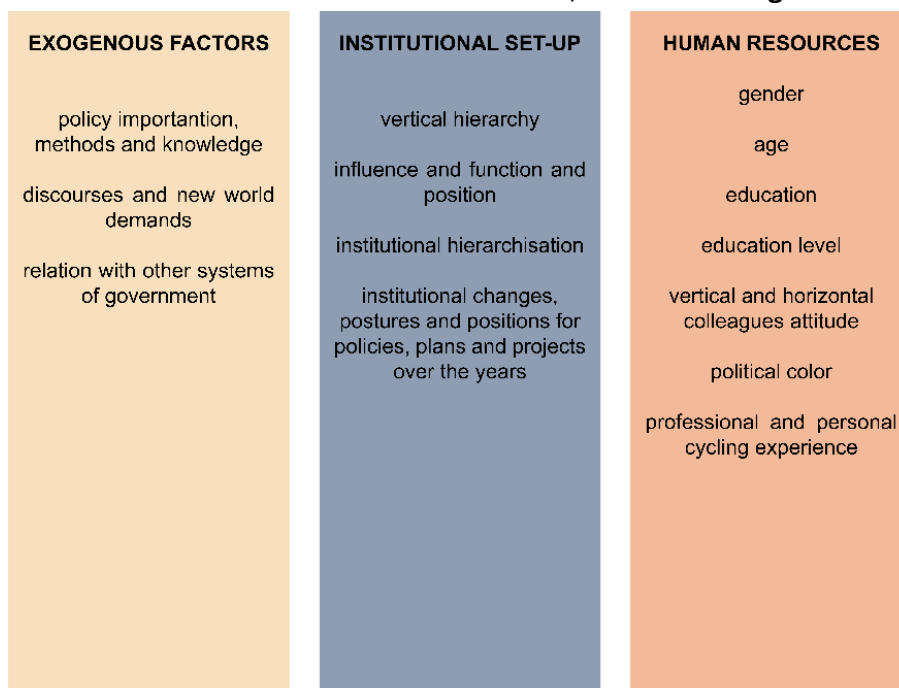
EXOGENOUS FACTORS

policy importantion, methods and knowledge

discourses and new world demands

relation with other systems of government

INSTITUTIONAL SET-UP

vertical hierarchy

influence and function and position

institutional hierarchisation

institutional changes, postures and positions for policies, plans and projects over the years

HUMAN RESOURCES

gender

age

education

education level

vertical and horizontal colleagues attitude

political color

professional and personal cycling experience